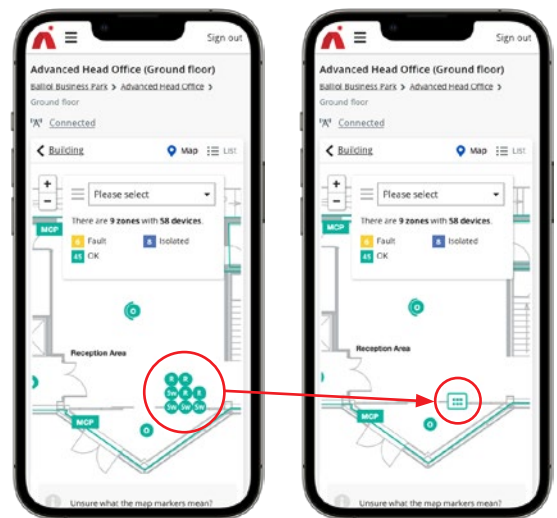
Sign out

Advanced Head Office (Ground floor)

Balliol Business Park > Advanced Head Office > Ground floor

Connected

Building

Map List

+
−

Please select

There are 9 zones with 58 devices.

5 Fault
8 Isolated
45 OK

MCP

Reception Area

SW SW SW

MCP

Unsure what the map markers mean?

Sign out

Advanced Head Office (Ground floor)

Balliol Business Park > Advanced Head Office > Ground floor

Connected

Building

Map List

+
−

Please select

There are 9 zones with 58 devices.

5 Fault
8 Isolated
45 OK

MCP

Reception Area

MCP

Unsure what the map markers mean?